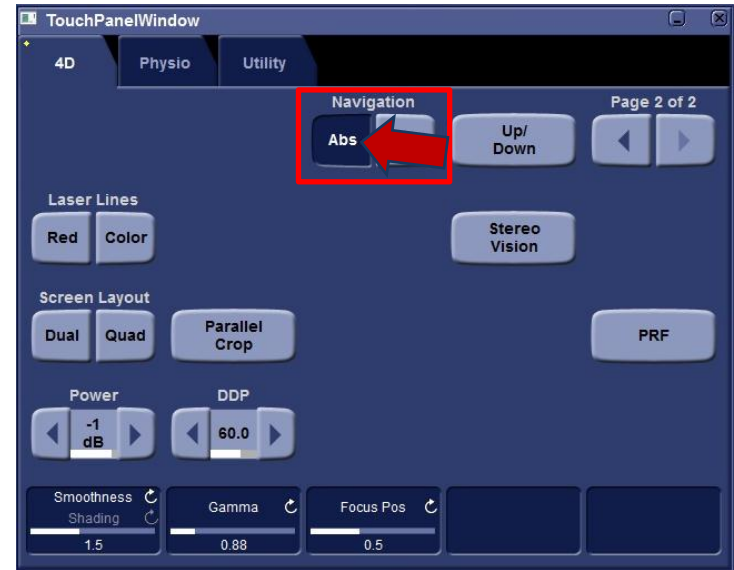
TouchPanelWindow

4D
Physio
Utility

Navigation
Abs

Up/
Down

Page 2 of 2

Laser Lines
Red
Color

Stereo
Vision

Screen Layout
Dual
Quad

Parallel
Crop

PRF

Power
-1
dB

DDP
60.0

Smoothness
Shading
1.5

Gamma
0.88

Focus Pos
0.5